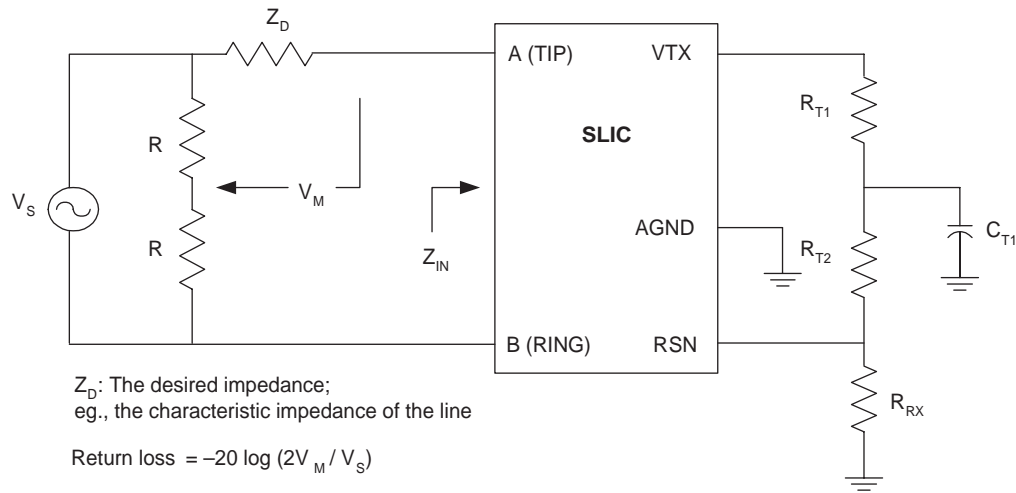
$Z_D$

A (TIP)

VTX

$R_{T1}$

R

SLIC

$V_S$

$V_M$

$C_{T1}$

AGND

R

$Z_{IN}$

$R_{T2}$

B (RING)

RSN

$Z_D$: The desired impedance;
eg., the characteristic impedance of the line

$R_{RX}$

Return loss $= -20 \log (2V_M / V_S)$